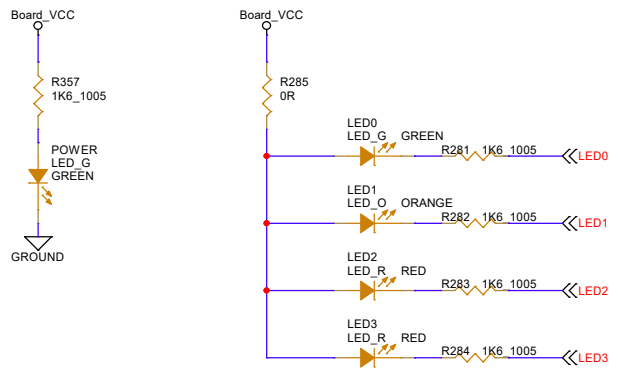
Board_VCC

R357
1K6_1005

POWER
LED_G
GREEN

GROUND

Board_VCC

R285
0R

LED0
LED_G GREEN
R281 1K6_1005
LED0

LED1
LED_O ORANGE
R282 1K6_1005
LED1

LED2
LED_R RED
R283 1K6_1005
LED2

LED3
LED_R RED
R284 1K6_1005
LED3